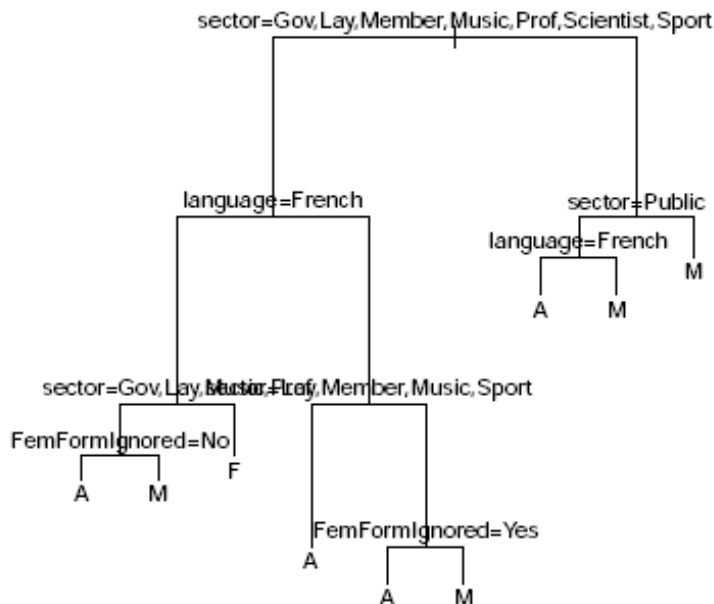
sector=Gov,Lay,Member,Music,Prof,Scientist,Sport

language=French

sector=Public

language=French

M

A

M

sector=Gov,Lay,Music,Prof

sector=Lay,Member,Music,Sport

FemFormIgnored=No

F

A

M

FemFormIgnored=Yes

A

A

M